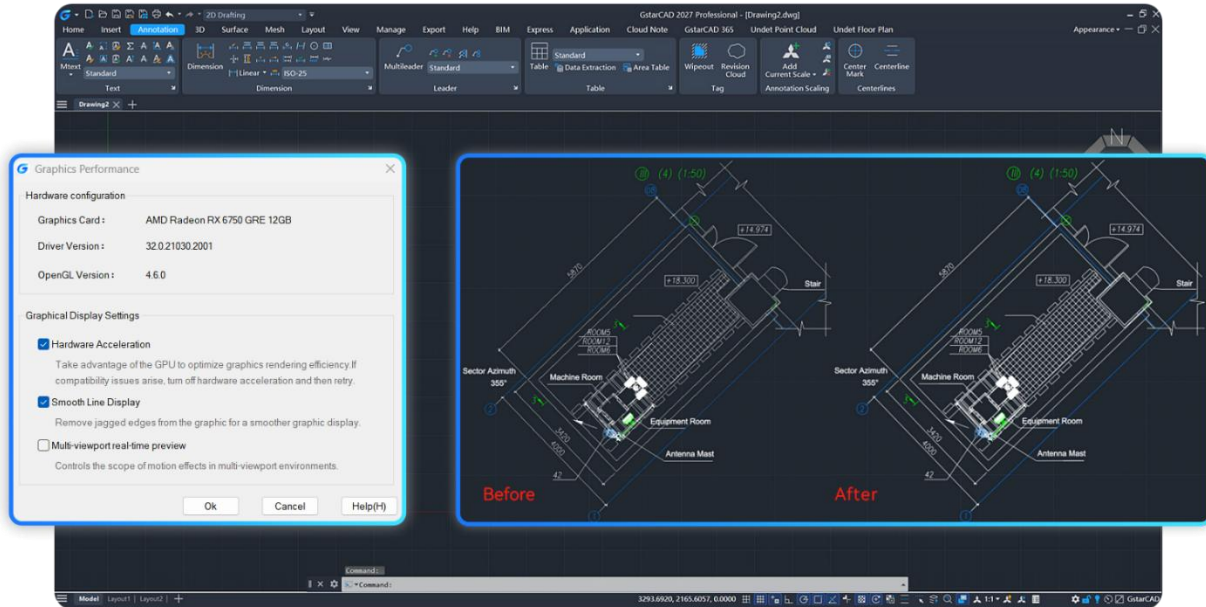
2D Drafting

GstarCAD 2027 Professional - [Drawing2.dwg]

Home Insert Annotation 3D Surface Mesh Layout View Manage Export Help BIM Express Application Cloud Note GstarCAD 365 Undet Point Cloud Undet Floor Plan Appearance

Mtext Standard Text Dimension Linear ISO-25 Dimension Multileader Standard Leader Table Standard Data Extraction Area Table Table Wipeout Revision Cloud Tag Add Current Scale Annotation Scaling Center Mark Centerline Centerlines

Drawing2

Graphics Performance

Hardware configuration

Graphics Card : AMD Radeon RX 6750 GRE 12GB

Driver Version : 32.0.21030.2001

OpenGL Version : 4.6.0

Graphical Display Settings

Hardware Acceleration

Take advantage of the GPU to optimize graphics rendering efficiency.If compatibility issues arise, turn off hardware acceleration and then retry.

Smooth Line Display

Remove jagged edges from the graphic for a smoother graphic display.

Multi-viewport real-time preview

Controls the scope of motion effects in multi-viewport environments.

Ok Cancel Help(H)

(4) (1:50) +14.974 5870 +18.300 Stair ROOM5 ROOM12 ROOM6 Sector Azimuth 355° Machine Room Equipment Room 3420 4200 Antenna Mast 42

Before

(4) (1:50) +14.974 5870 +18.300 Stair ROOM5 ROOM12 ROOM6 Sector Azimuth 355° Machine Room Equipment Room 3420 4200 Antenna Mast 42

After

Command:
Command:

Model Layout1 Layout2

3293.6920, 2165.6057, 0.0000 1:1 GstarCAD